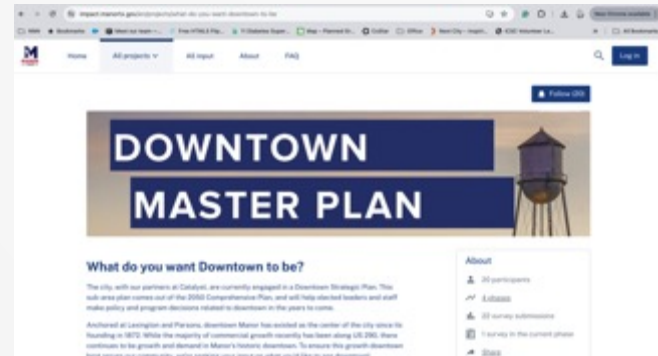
impact.manortx.gov/en/projects/what-do-you-want-downtown-to-be

Home
All projects
All input
About
FAQ
Log in

Follow (20)

DOWNTOWN
MASTER PLAN

What do you want Downtown to be?

The city, with our partners at Catalyst, are currently engaged in a Downtown Strategic Plan. This sub-area plan comes out of the 2050 Comprehensive Plan, and will help elected leaders and staff make policy and program decisions related to downtown in the years to come.

Anchored at Lexington and Parsons, downtown Manor has existed as the center of the city since its founding in 1872. While the majority of commercial growth recently has been along US 290, there continues to be growth and demand in Manor's historic downtown. To ensure this growth downtown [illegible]

About
20 participants
4 phases
22 survey submissions
1 survey in the current phase
Share